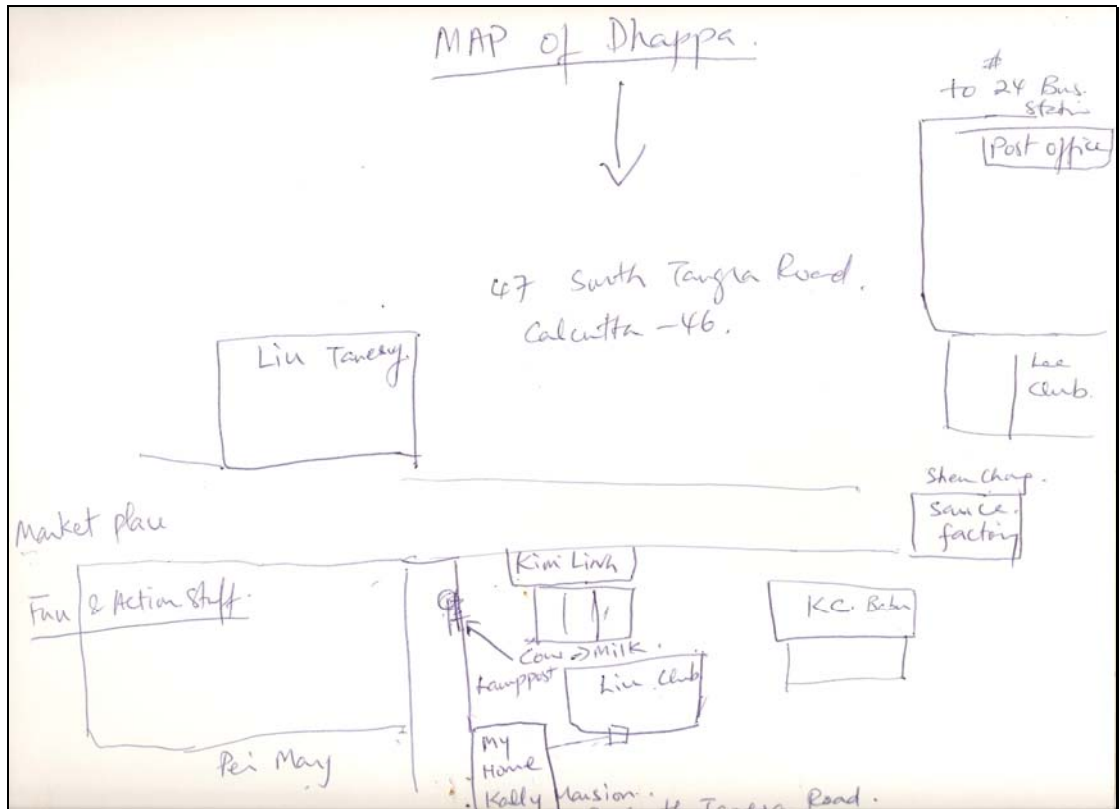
MAP of Dhappa.

# to 24 Bus. Stati

Post office

47 South Tangra Road. Calcutta -46.

Liu Tanery.

Lee Club.

Shen Chap. Sauce factory

Market place

Fun & Action Stuff.

Kim Linh

KC. Bakn

Cow → Milk.

Lamppost

Liu Club

My Home

Pei May

Kelly Mansion.

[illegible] Tangra Road.